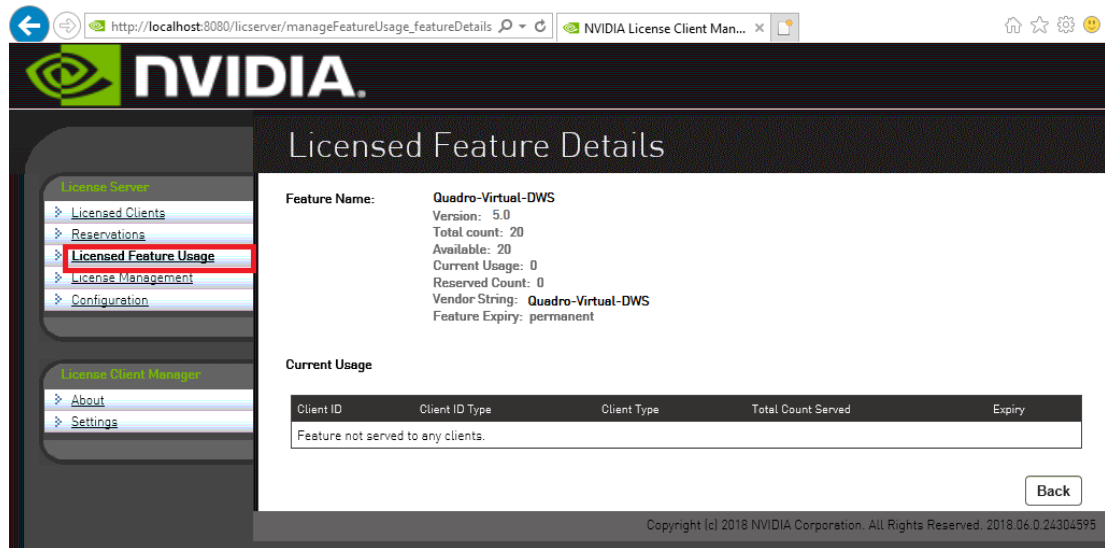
http://localhost:8080/licserver/manageFeatureUsage_featureDetails

NVIDIA License Client Man...

NVIDIA.

License Server
Licensed Clients
Reservations
Licensed Feature Usage
License Management
Configuration

License Client Manager
About
Settings

Licensed Feature Details

Feature Name: Quadro-Virtual-DWS
Version: 5.0
Total count: 20
Available: 20
Current Usage: 0
Reserved Count: 0
Vendor String: Quadro-Virtual-DWS
Feature Expiry: permanent

Current Usage

| Client ID | Client ID Type | Client Type | Total Count Served | Expiry |
|---|---|---|---|---|
| Feature not served to any clients. | | | | |

Back

Copyright (c) 2018 NVIDIA Corporation. All Rights Reserved. 2018.06.0.24304595